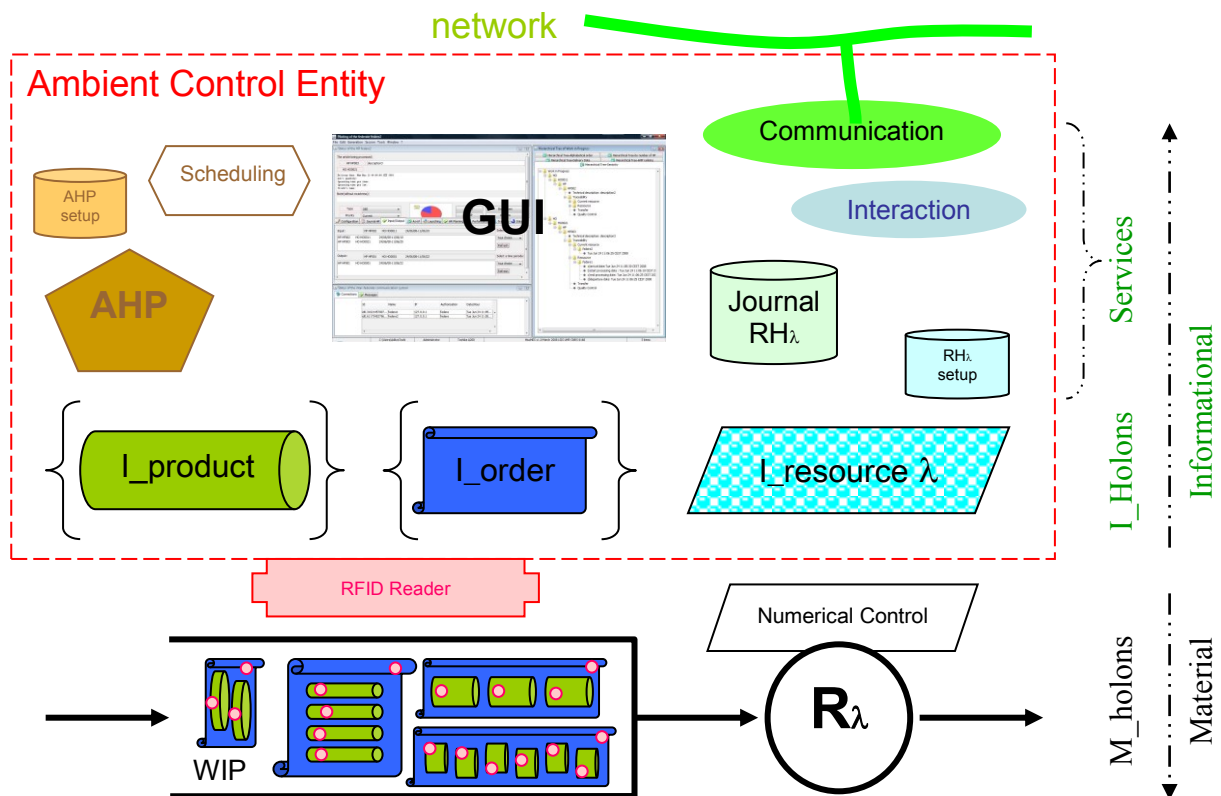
network

Ambient Control Entity

Communication

Scheduling

AHP setup

GUI

Interaction

AHP

Journal $RH_\lambda$

$RH_\lambda$ setup

Services

Informational

I_product

I_order

I_resource $\lambda$

I_Holons

RFID Reader

Numerical Control

$R_\lambda$

WIP

M_holons

Material